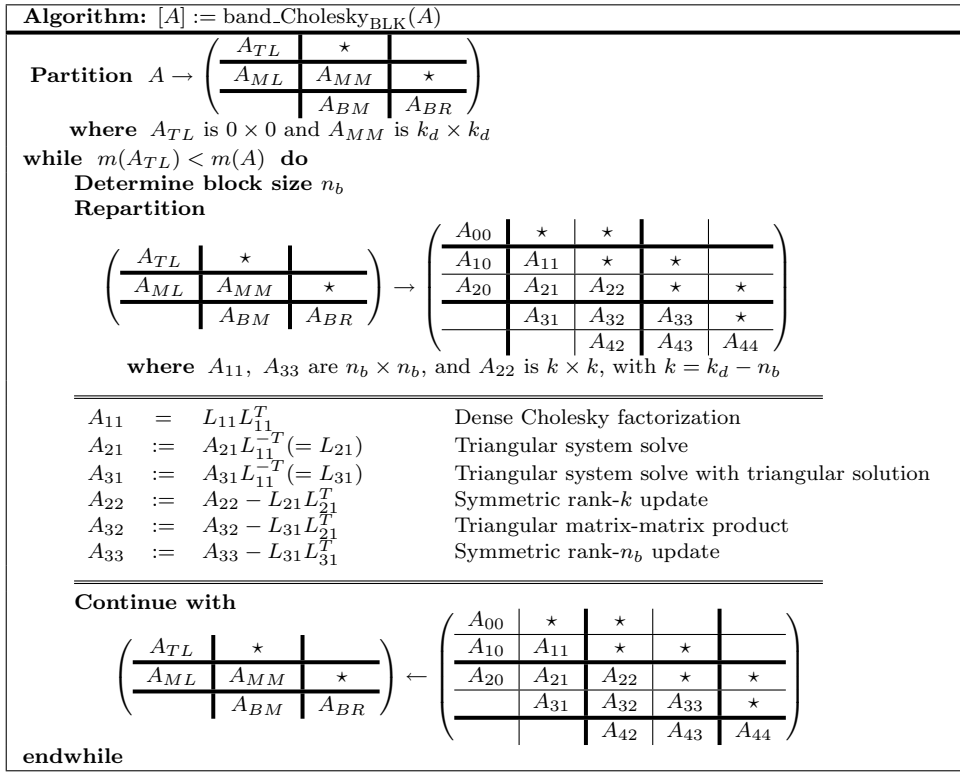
**Algorithm:** $[A] := \text{band\_Cholesky}_{\text{BLK}}(A)$

**Partition** $A \rightarrow \left(\begin{array}{c|c|c} A_{TL} & \star & \\ \hline A_{ML} & A_{MM} & \star \\ \hline & A_{BM} & A_{BR} \end{array}\right)$

**where** $A_{TL}$ is $0 \times 0$ and $A_{MM}$ is $k_d \times k_d$

**while** $m(A_{TL}) < m(A)$ **do**

**Determine block size** $n_b$

**Repartition**

$\left(\begin{array}{c|c|c} A_{TL} & \star & \\ \hline A_{ML} & A_{MM} & \star \\ \hline & A_{BM} & A_{BR} \end{array}\right) \rightarrow \left(\begin{array}{c|c|c|c|c} A_{00} & \star & \star & & \\ \hline A_{10} & A_{11} & \star & \star & \\ \hline A_{20} & A_{21} & A_{22} & \star & \star \\ \hline & A_{31} & A_{32} & A_{33} & \star \\ \hline & & A_{42} & A_{43} & A_{44} \end{array}\right)$

**where** $A_{11}$, $A_{33}$ are $n_b \times n_b$, and $A_{22}$ is $k \times k$, with $k = k_d - n_b$

$A_{11} = L_{11}L_{11}^T$ Dense Cholesky factorization
$A_{21} := A_{21}L_{11}^{-T}(= L_{21})$ Triangular system solve
$A_{31} := A_{31}L_{11}^{-T}(= L_{31})$ Triangular system solve with triangular solution
$A_{22} := A_{22} - L_{21}L_{21}^T$ Symmetric rank-$k$ update
$A_{32} := A_{32} - L_{31}L_{21}^T$ Triangular matrix-matrix product
$A_{33} := A_{33} - L_{31}L_{31}^T$ Symmetric rank-$n_b$ update

**Continue with**

$\left(\begin{array}{c|c|c} A_{TL} & \star & \\ \hline A_{ML} & A_{MM} & \star \\ \hline & A_{BM} & A_{BR} \end{array}\right) \leftarrow \left(\begin{array}{c|c|c|c|c} A_{00} & \star & \star & & \\ \hline A_{10} & A_{11} & \star & \star & \\ \hline A_{20} & A_{21} & A_{22} & \star & \star \\ \hline & A_{31} & A_{32} & A_{33} & \star \\ \hline & & A_{42} & A_{43} & A_{44} \end{array}\right)$

**endwhile**